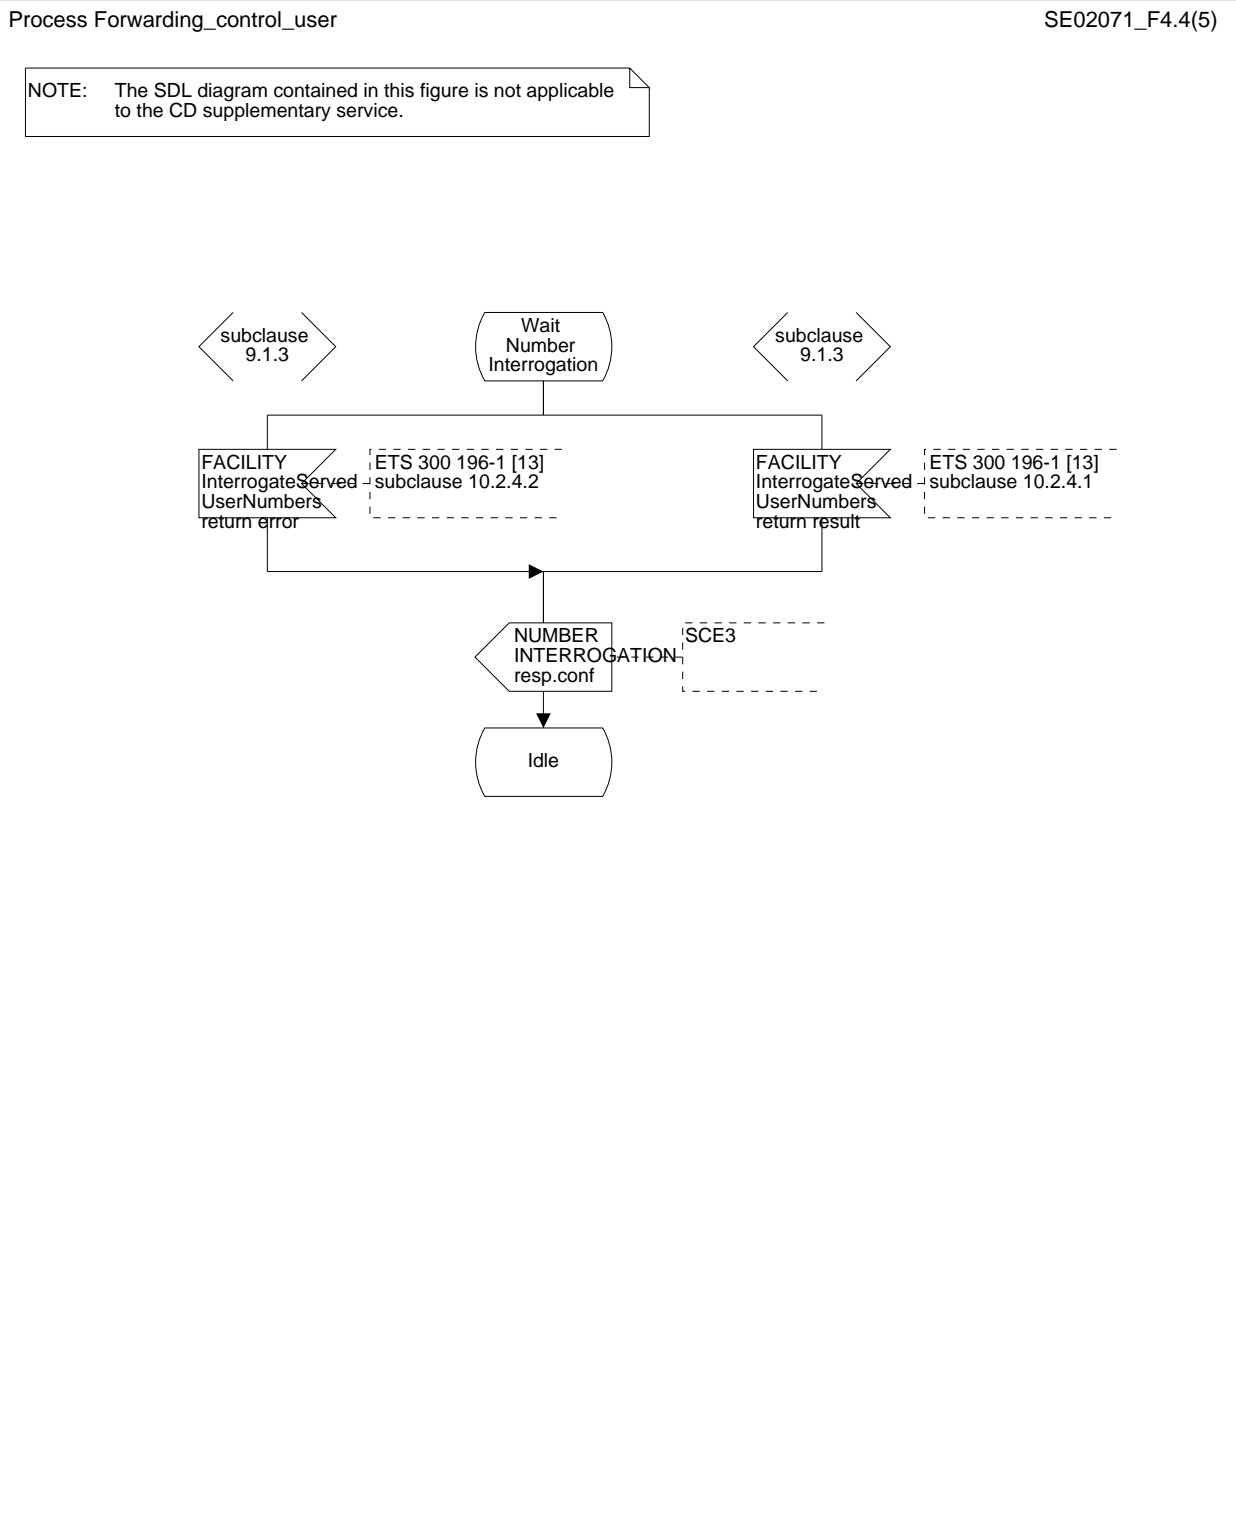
Process Forwarding_control_user

SE02071_F4.4(5)

NOTE: The SDL diagram contained in this figure is not applicable to the CD supplementary service.

subclause 9.1.3

Wait Number Interrogation

subclause 9.1.3

FACILITY InterrogateServed UserNumbers return error

ETS 300 196-1 [13] subclause 10.2.4.2

FACILITY InterrogateServed UserNumbers return result

ETS 300 196-1 [13] subclause 10.2.4.1

NUMBER INTERROGATION resp.conf

SCE3

Idle